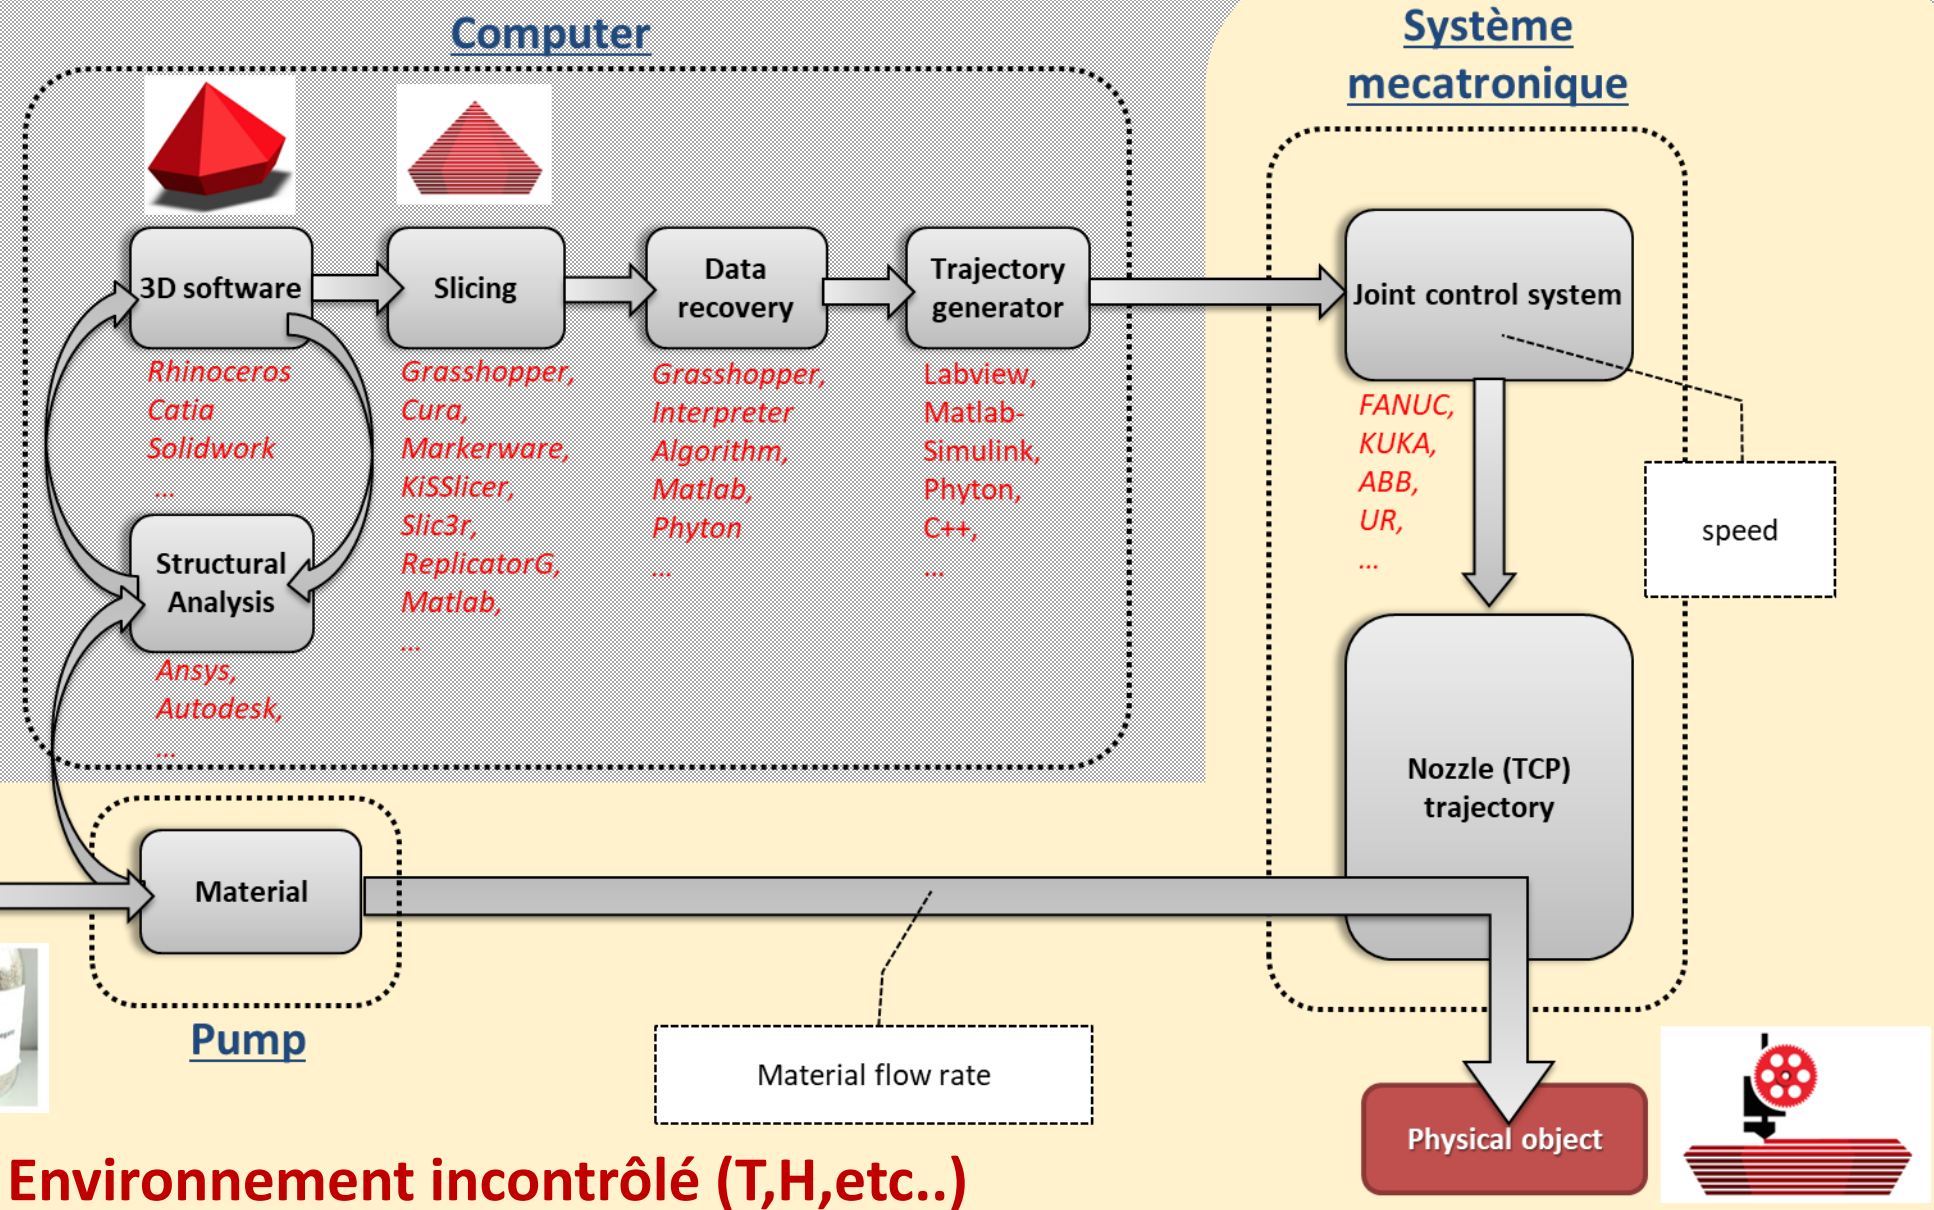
Computer

Système mecatronique

3D software

Slicing

Data recovery

Trajectory generator

Joint control system

Rhinoceros
Catia
Solidwork
...

Grasshopper,
Cura,
Markerware,
KiSSlicer,
Slic3r,
ReplicatorG,
Matlab,
...

Grasshopper,
Interpreter
Algorithm,
Matlab,
Phyton
...

Labview,
Matlab-Simulink,
Phyton,
C++,
...

FANUC,
KUKA,
ABB,
UR,
...

speed

Structural Analysis

Ansys,
Autodesk,
...

Nozzle (TCP) trajectory

Material

Pump

Material flow rate

Physical object

Environnement incontrôlé (T,H,etc..)